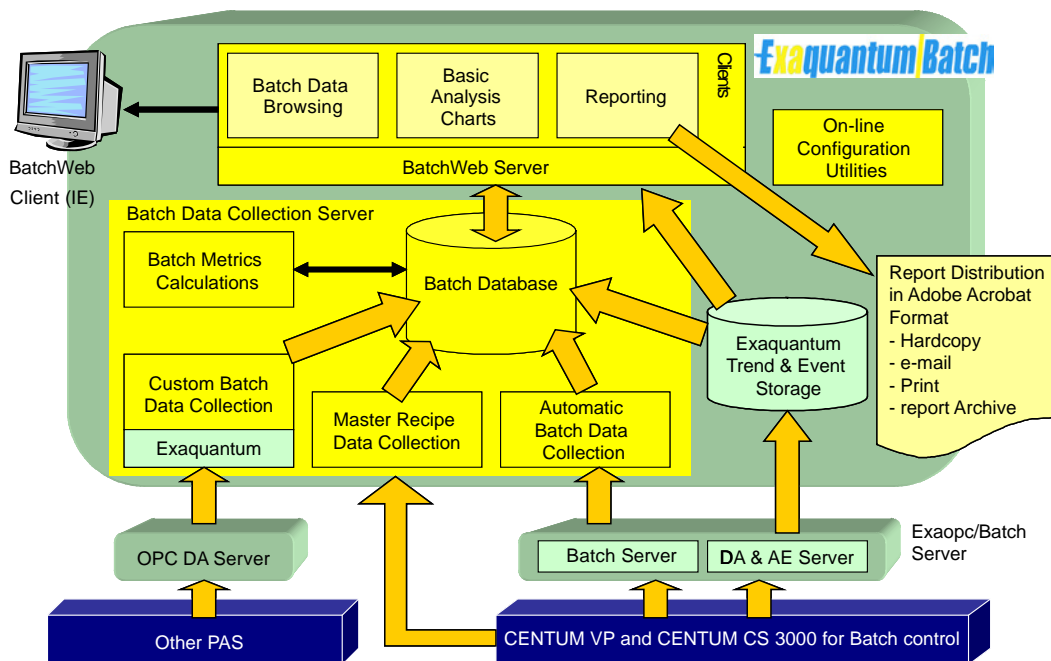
Exaquantum|Batch

Clients

Batch Data Browsing

Basic Analysis Charts

Reporting

BatchWeb Server

On-line Configuration Utilities

BatchWeb Client (IE)

Batch Data Collection Server

Batch Metrics Calculations

Batch Database

Report Distribution in Adobe Acrobat Format
- Hardcopy
- e-mail
- Print
- report Archive

Exaquantum Trend & Event Storage

Custom Batch Data Collection

Exaquantum

Master Recipe Data Collection

Automatic Batch Data Collection

OPC DA Server

Batch Server

DA & AE Server

Exaopc/Batch Server

Other PAS

CENTUM VP and CENTUM CS 3000 for Batch control